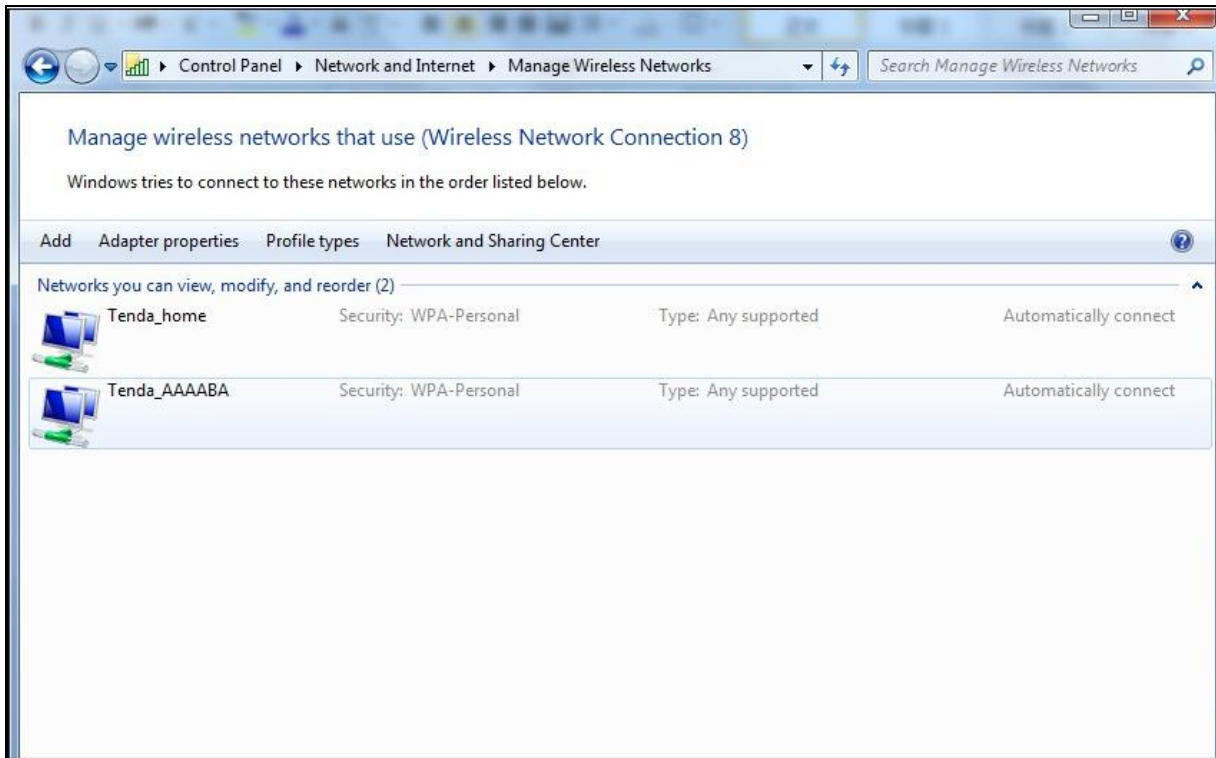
Control Panel ▸ Network and Internet ▸ Manage Wireless Networks

Search Manage Wireless Networks

Manage wireless networks that use (Wireless Network Connection 8)

Windows tries to connect to these networks in the order listed below.

Add Adapter properties Profile types Network and Sharing Center

Networks you can view, modify, and reorder (2)

Tenda_home Security: WPA-Personal Type: Any supported Automatically connect

Tenda_AAAABA Security: WPA-Personal Type: Any supported Automatically connect